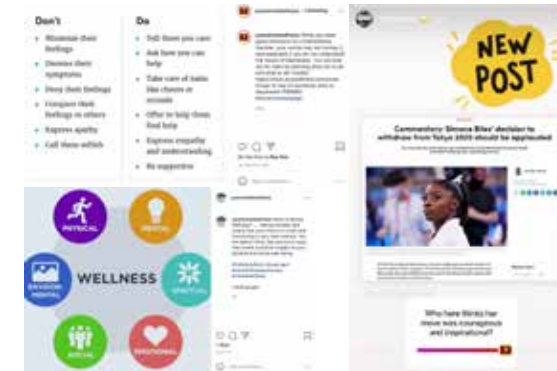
Don's

Minimize their feelings

Dismiss their symptoms

Deny their feelings

Compare their feelings to others

Express apathy

Call them selfish

Do

Tell them you care

Ask how you can help

Take care of tasks like chores or errands

Offer to help them find help

Express empathy and understanding

Be supportive

WELLNESS

PHYSICAL

MENTAL

SPIRITUAL

EMOTIONAL

SOCIAL

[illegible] MENTAL

NEW POST

Commentary: Simone Biles' decision to withdraw from Tokyo 2020 should be applauded

Who here thinks her move was courageous and inspirational?

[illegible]